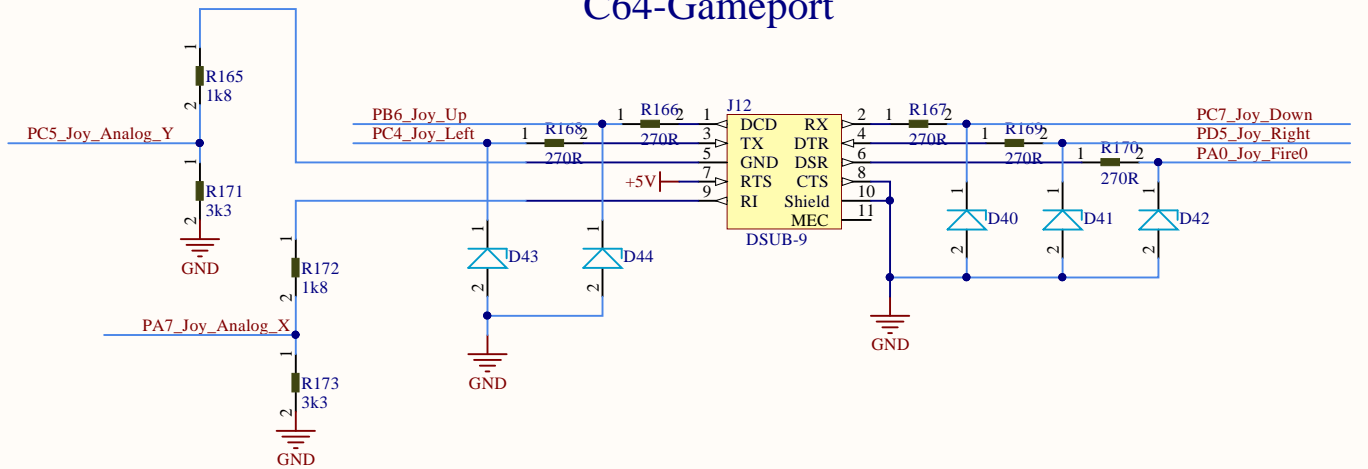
C64-Gameport

1
R165
1k8
2

PC5_Joy_Analog_Y

1
R171
3k3
2
GND

1
R172
1k8
2

PA7_Joy_Analog_X

1
R173
3k3
2
GND

PB6_Joy_Up
PC4_Joy_Left

1 R168 2
270R

1 R166 2
270R

J12
1 DCD
3 TX
5 GND
7 RTS
9 RI
RX 2
DTR 4
DSR 6
CTS 8
Shield 10
MEC 11
DSUB-9

+5V

1
D43
2

1
D44
2

GND

1 R167 2
270R

1 R169 2
270R

1 R170 2
270R

PC7_Joy_Down
PD5_Joy_Right
PA0_Joy_Fire0

1
D40
2

1
D41
2

1
D42
2

GND